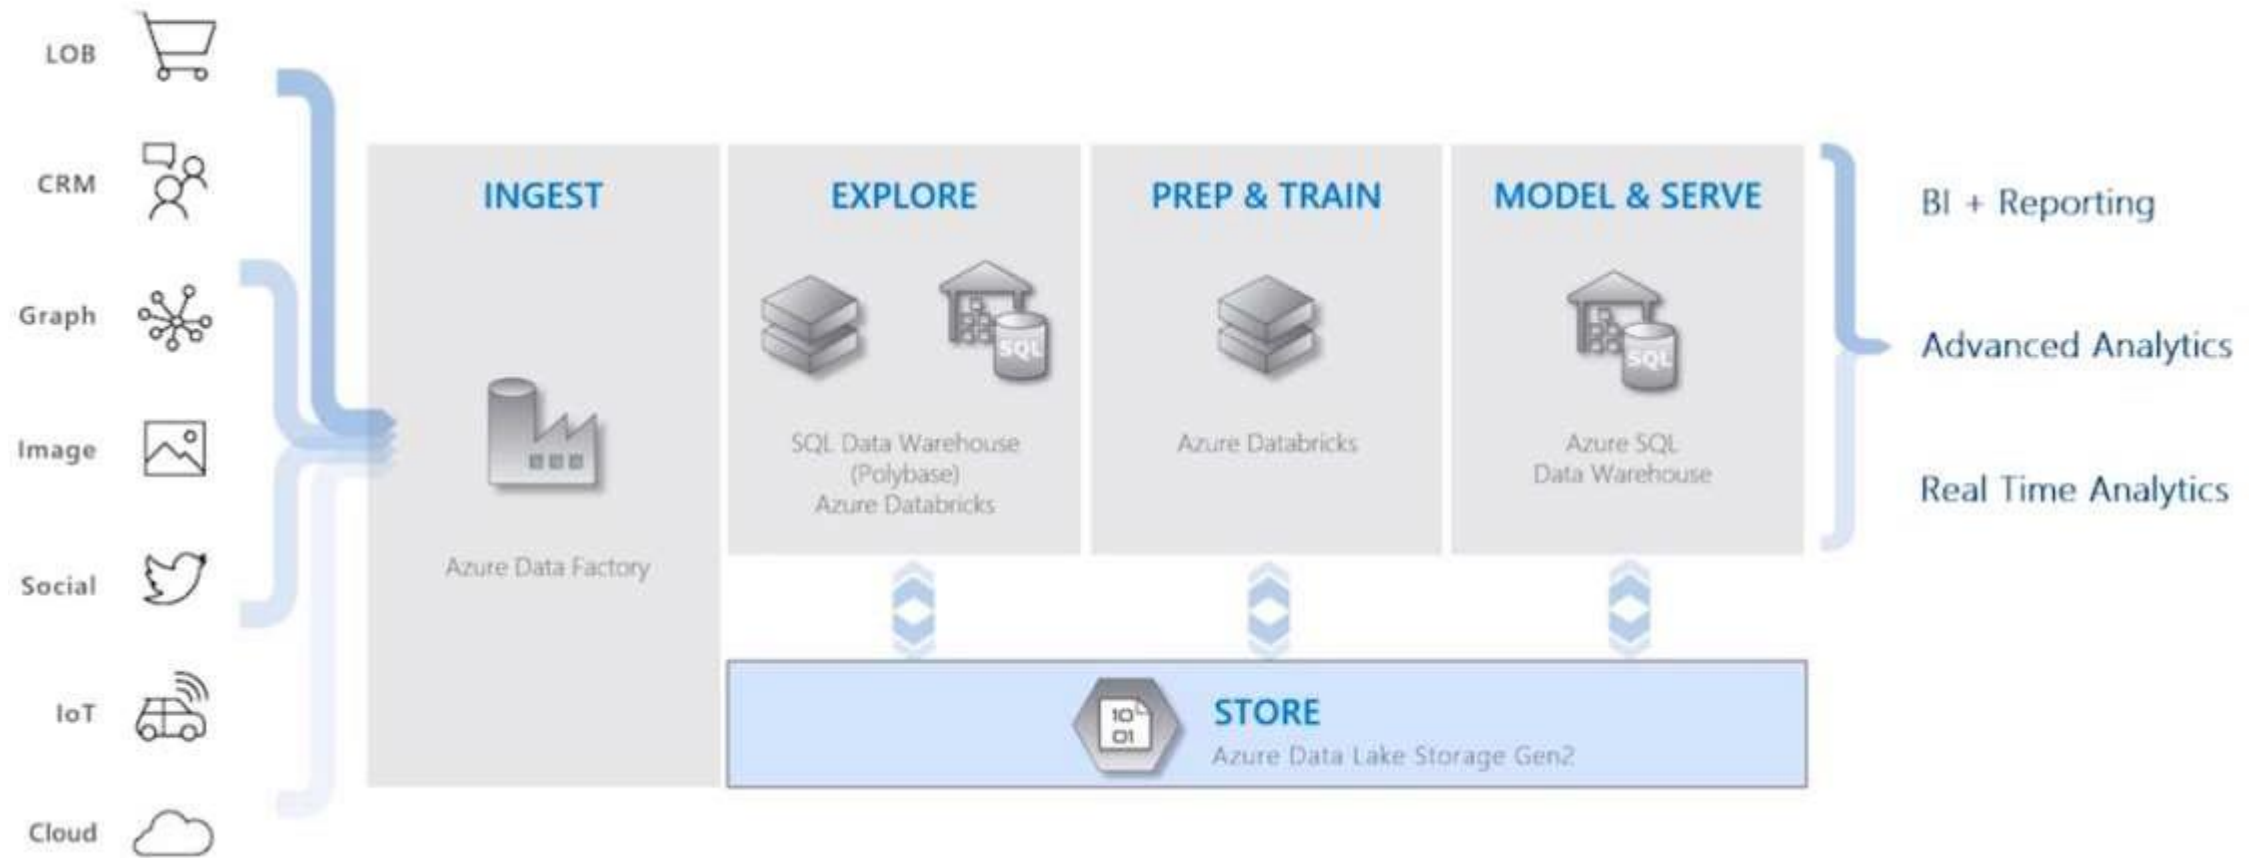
LOB

CRM

Graph

Image

Social

IoT

Cloud

INGEST

Azure Data Factory

EXPLORE

SQL

SQL Data Warehouse
(Polybase)
Azure Databricks

PREP & TRAIN

Azure Databricks

MODEL & SERVE

SQL

Azure SQL
Data Warehouse

BI + Reporting

Advanced Analytics

Real Time Analytics

10
01

STORE
Azure Data Lake Storage Gen2